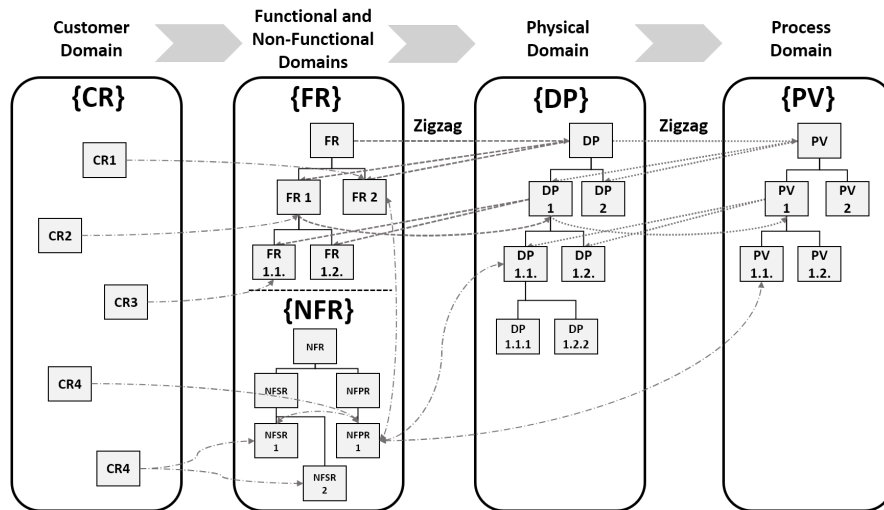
Customer Domain

Functional and Non-Functional Domains

Physical Domain

Process Domain

{CR}

CR1

CR2

CR3

CR4

CR4

{FR}

Zigzag

FR

FR 1

FR 2

FR 1.1.

FR 1.2.

{NFR}

NFR

NFSR

NFPR

NFSR 1

NFPR 1

NFSR 2

{DP}

Zigzag

DP

DP 1

DP 2

DP 1.1.

DP 1.2.

DP 1.1.1

DP 1.2.2

{PV}

PV

PV 1

PV 2

PV 1.1.

PV 1.2.